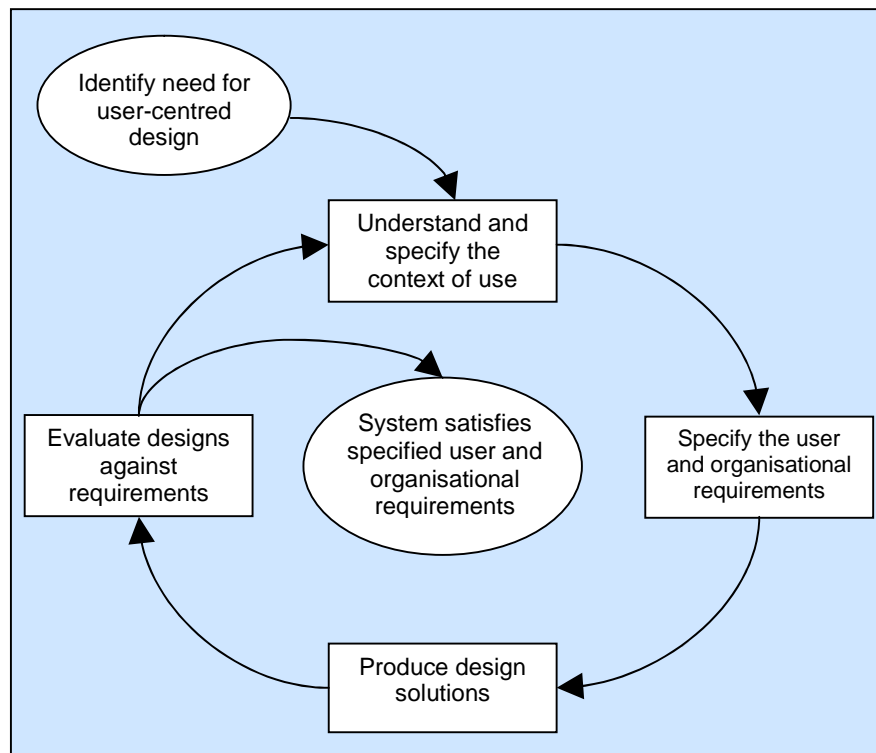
Identify need for user-centred design

Understand and specify the context of use

Specify the user and organisational requirements

Produce design solutions

Evaluate designs against requirements

System satisfies specified user and organisational requirements